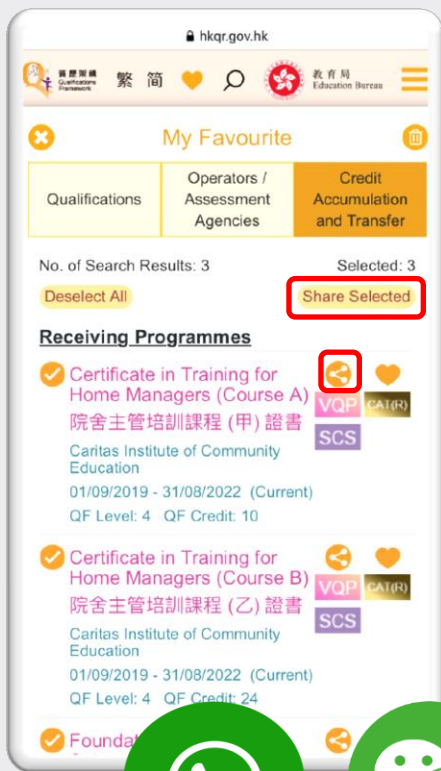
hkqr.gov.hk

資歷架構 Qualifications Framework 繁 简 教育局 Education Bureau

My Favourite

| Qualifications | Operators / Assessment Agencies | Credit Accumulation and Transfer |
|---|---|---|

No. of Search Results: 3 Selected: 3

Deselect All Share Selected

Receiving Programmes

Certificate in Training for Home Managers (Course A) 院舍主管培訓課程 (甲) 證書
VQP CAT(R) SCS
Caritas Institute of Community Education
01/09/2019 - 31/08/2022 (Current)
QF Level: 4 QF Credit: 10

Certificate in Training for Home Managers (Course B) 院舍主管培訓課程 (乙) 證書
VQP CAT(R) SCS
Caritas Institute of Community Education
01/09/2019 - 31/08/2022 (Current)
QF Level: 4 QF Credit: 24

Foundat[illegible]